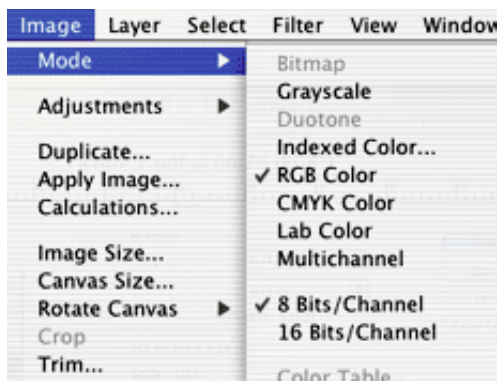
Image Layer Select Filter View Window

Mode
Adjustments

Duplicate...
Apply Image...
Calculations...

Image Size...
Canvas Size...
Rotate Canvas
Crop
Trim...

Bitmap
Grayscale
Duotone
Indexed Color...
✓ RGB Color
CMYK Color
Lab Color
Multichannel

✓ 8 Bits/Channel
16 Bits/Channel

Color Table